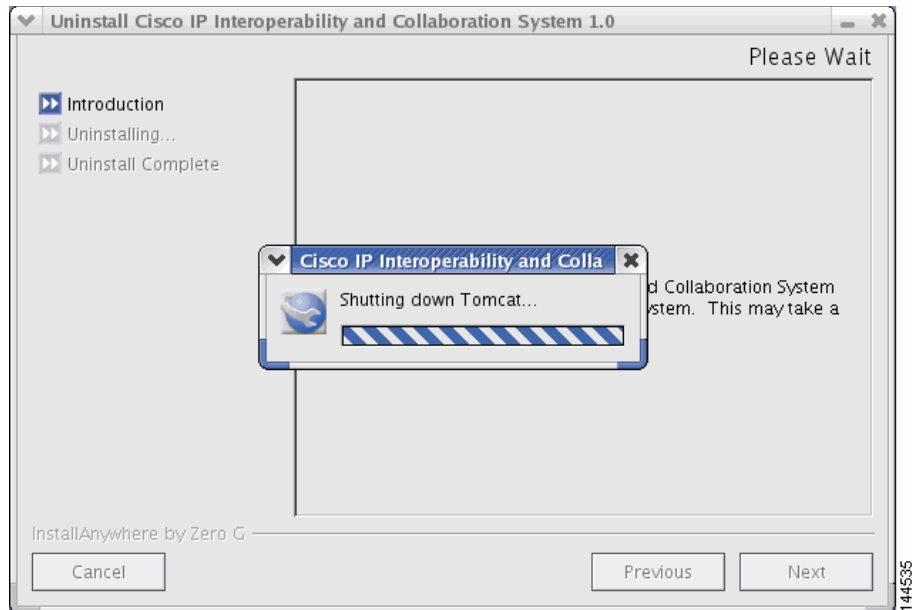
Uninstall Cisco IP Interoperability and Collaboration System 1.0

Please Wait

Introduction
Uninstalling...
Uninstall Complete

Cisco IP Interoperability and Colla

Shutting down Tomcat...

d Collaboration System
ystem. This may take a

InstallAnywhere by Zero G

Cancel

Previous

Next

144535